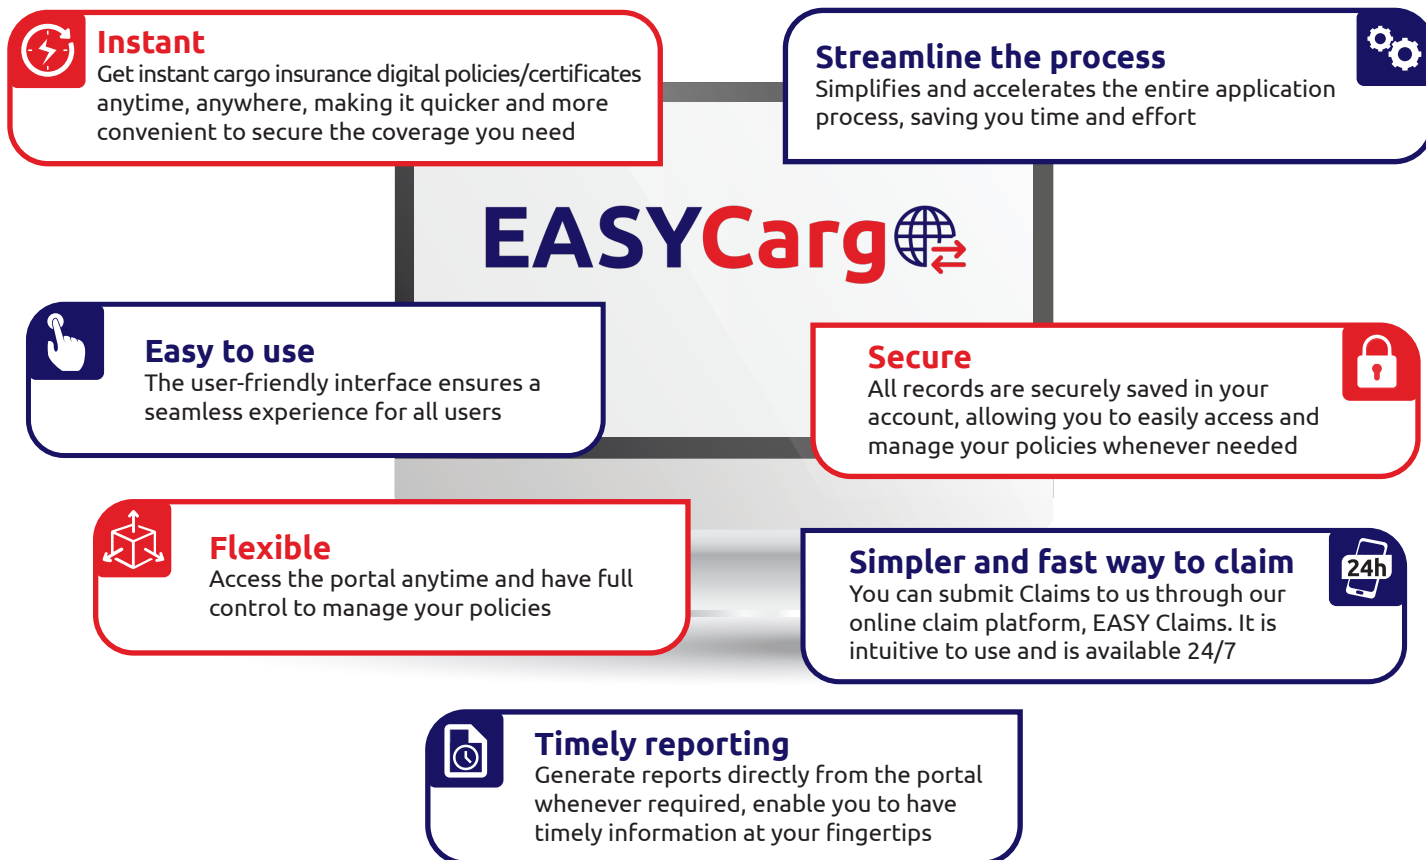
Instant
Get instant cargo insurance digital policies/certificates anytime, anywhere, making it quicker and more convenient to secure the coverage you need

Streamline the process
Simplifies and accelerates the entire application process, saving you time and effort

EASYCargo

Easy to use
The user-friendly interface ensures a seamless experience for all users

Secure
All records are securely saved in your account, allowing you to easily access and manage your policies whenever needed

Flexible
Access the portal anytime and have full control to manage your policies

Simpler and fast way to claim
You can submit Claims to us through our online claim platform, EASY Claims. It is intuitive to use and is available 24/7

24h

Timely reporting
Generate reports directly from the portal whenever required, enable you to have timely information at your fingertips